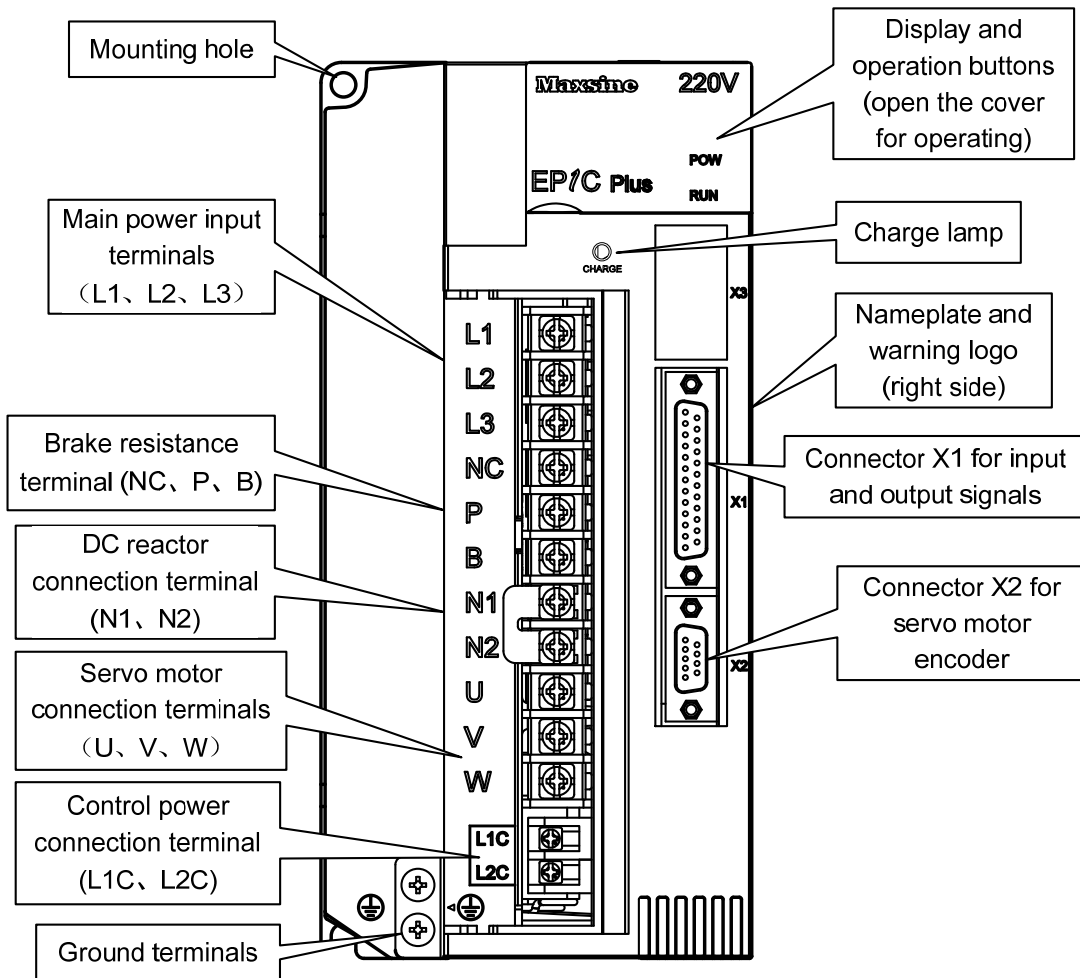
Mounting hole

Maxsine 220V

EPIC Plus

POW

RUN

Display and operation buttons (open the cover for operating)

Main power input terminals （L1、L2、L3）

Charge lamp

CHARGE

X3

Nameplate and warning logo (right side)

L1
L2
L3
NC
P
B
N1
N2
U
V
W

Brake resistance terminal (NC、P、B)

Connector X1 for input and output signals

X1

DC reactor connection terminal (N1、N2)

Connector X2 for servo motor encoder

X2

Servo motor connection terminals （U、V、W）

Control power connection terminal (L1C、L2C)

L1C
L2C

Ground terminals